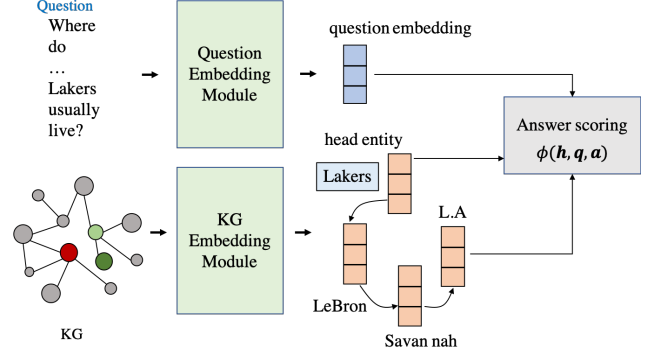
Question
Where do … Lakers usually live?

Question Embedding Module

question embedding

Answer scoring
$\phi(\boldsymbol{h}, \boldsymbol{q}, \boldsymbol{a})$

head entity

Lakers

KG Embedding Module

L.A

LeBron

Savan nah

KG